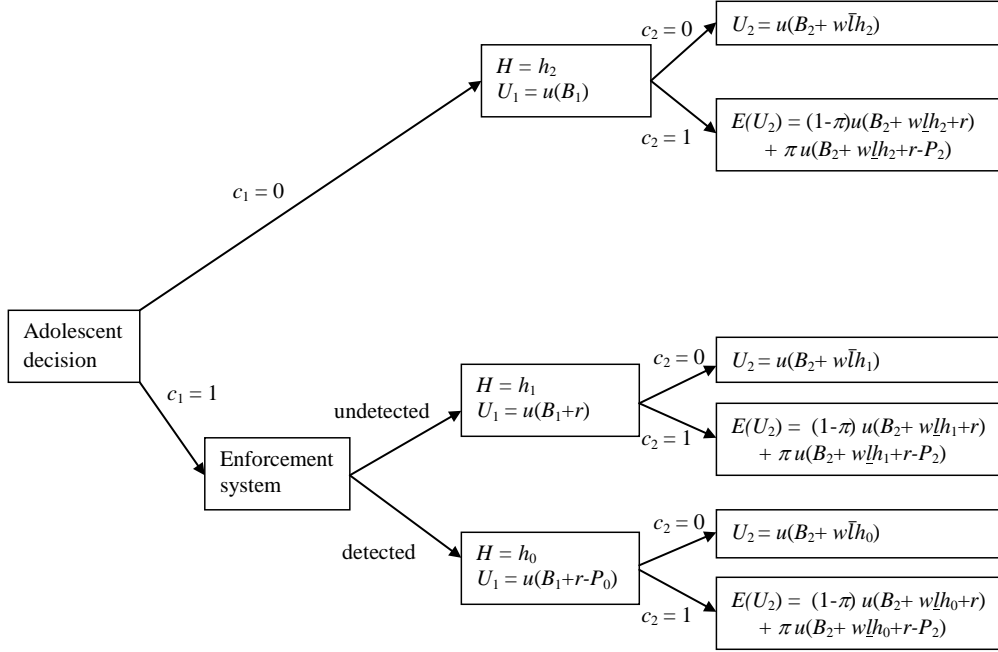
$H = h_2$
$U_1 = u(B_1)$

$c_2 = 0$

$U_2 = u(B_2 + w\bar{l}h_2)$

$c_2 = 1$

$E(U_2) = (1\text{-}\pi)u(B_2 + w\underline{l}h_2 + r)$
$+ \pi\, u(B_2 + w\underline{l}h_2 + r\text{-}P_2)$

$c_1 = 0$

Adolescent decision

$c_1 = 1$

Enforcement system

undetected

$H = h_1$
$U_1 = u(B_1 + r)$

$c_2 = 0$

$U_2 = u(B_2 + w\bar{l}h_1)$

$c_2 = 1$

$E(U_2) = (1\text{-}\pi)\, u(B_2 + w\underline{l}h_1 + r)$
$+ \pi\, u(B_2 + w\underline{l}h_1 + r\text{-}P_2)$

detected

$H = h_0$
$U_1 = u(B_1 + r\text{-}P_0)$

$c_2 = 0$

$U_2 = u(B_2 + w\bar{l}h_0)$

$c_2 = 1$

$E(U_2) = (1\text{-}\pi)\, u(B_2 + w\underline{l}h_0 + r)$
$+ \pi\, u(B_2 + w\underline{l}h_0 + r\text{-}P_2)$